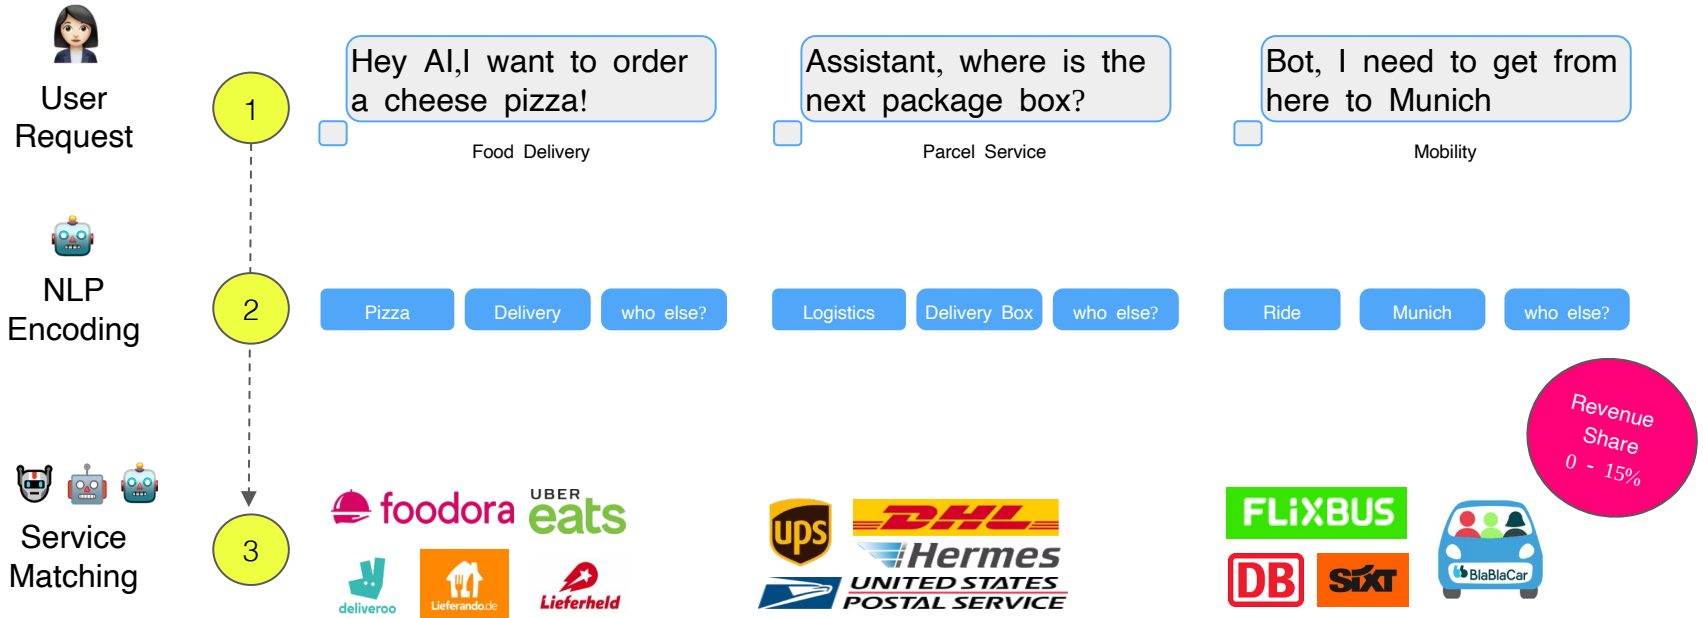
User Request

1

Hey AI,I want to order a cheese pizza!

Food Delivery

Assistant, where is the next package box?

Parcel Service

Bot, I need to get from here to Munich

Mobility

NLP Encoding

2

Pizza

Delivery

who else?

Logistics

Delivery Box

who else?

Ride

Munich

who else?

Revenue Share 0 - 15%

Service Matching

3

foodora

UBER eats

deliveroo

Lieferando.de

Lieferheld

ups

DHL

Hermes

UNITED STATES POSTAL SERVICE

FLIXBUS

DB

SIXT

BlaBlaCar